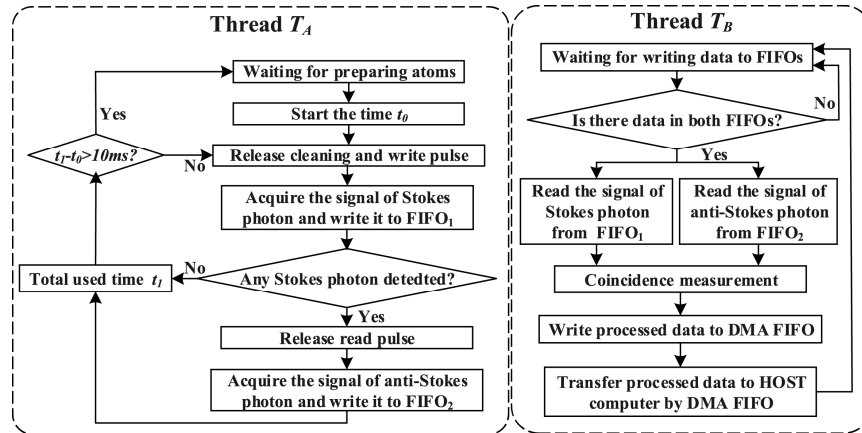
Thread $T_A$

Waiting for preparing atoms

Start the time $t_0$

Yes

$t_1$-$t_0$>10ms?

No

Release cleaning and write pulse

Acquire the signal of Stokes photon and write it to FIFO$_1$

No

Total used time $t_1$

Any Stokes photon detedted?

Yes

Release read pulse

Acquire the signal of anti-Stokes photon and write it to FIFO$_2$

Thread $T_B$

Waiting for writing data to FIFOs

No

Is there data in both FIFOs?

Yes

Read the signal of Stokes photon from FIFO$_1$

Read the signal of anti-Stokes photon from FIFO$_2$

Coincidence measurement

Write processed data to DMA FIFO

Transfer processed data to HOST computer by DMA FIFO